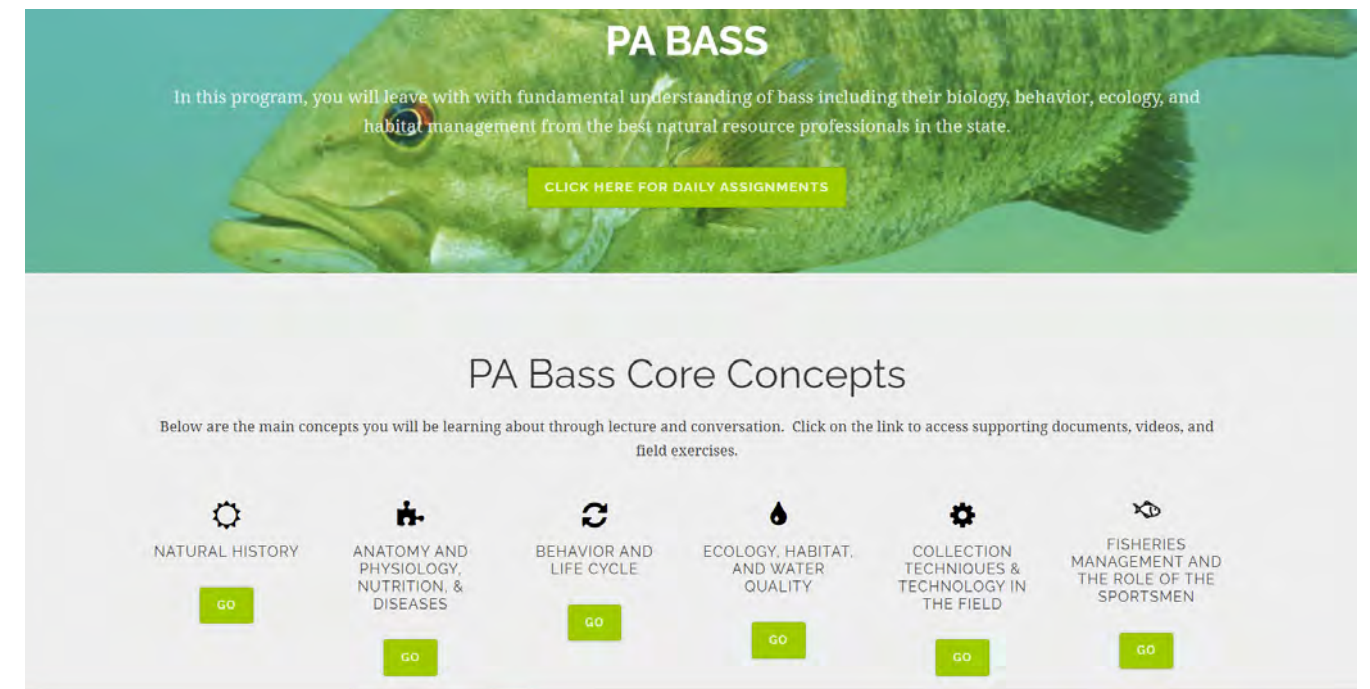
PA BASS

In this program, you will leave with with fundamental understanding of bass including their biology, behavior, ecology, and habitat management from the best natural resource professionals in the state.

CLICK HERE FOR DAILY ASSIGNMENTS

PA Bass Core Concepts

Below are the main concepts you will be learning about through lecture and conversation. Click on the link to access supporting documents, videos, and field exercises.

NATURAL HISTORY

GO

ANATOMY AND PHYSIOLOGY, NUTRITION, & DISEASES

GO

BEHAVIOR AND LIFE CYCLE

GO

ECOLOGY, HABITAT, AND WATER QUALITY

GO

COLLECTION TECHNIQUES & TECHNOLOGY IN THE FIELD

GO

FISHERIES MANAGEMENT AND THE ROLE OF THE SPORTSMEN

GO